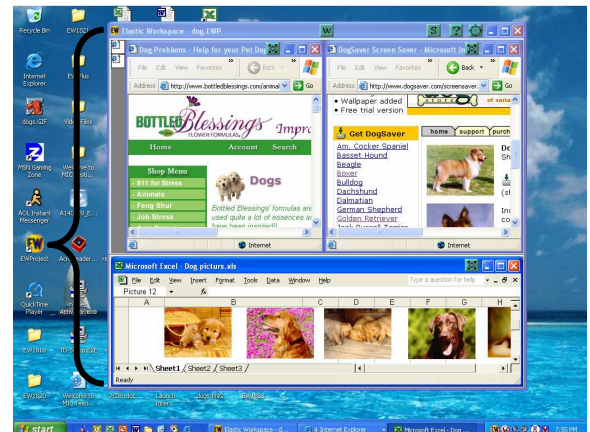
Recycle Bin
EW1821
Internet Explorer
EWPlus
dogs.GIF
Video Files
MSN Gaming Zone
Welcome to MIDIsoft...
AOL Instant Messenger
A1409...
EWProject
Acrobat Reader...
QuickTime Player
Attendance
EW1816
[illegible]
EW1820
Welcome to MIDIsoft...

Elastic Workspace - dog.EWP

Dog Problems - Help for your Pet Dog
File Edit View Favorites
Back
Address http://www.bottledblessings.com/animal
Go
BOTTLED Blessings FLOWER FORMULAS
Impr
Home Account Search
Shop Menu
- 911 for Stress
- Animals
- Feng Shui
- Job Stress
Dogs
Bottled Blessings' formulas are used quite a lot of essences are have been inspired!
Internet

DogSaver Screen Saver - Microsoft In
File Edit View Favorites
Back
Address http://www.dogsaver.com/screensaver
Go
• Wallpaper added
• Free trial version
of varie
Get DogSaver
home support purch
Am. Cocker Spaniel
Basset Hound
Beagle
Boxer
Bulldog
Dachshund
Dalmatian
German Shepherd
Golden Retriever
Jack Russell Terrier
Internet

Microsoft Excel - Dog picturs.xls
File Edit View Insert Format Tools Data Window Help
Type a question for help
Picture 12
fx
A B C D E F G H
Sheet1 Sheet2 Sheet3
Ready

start
Elastic Workspace - d...
4 Internet Explorer
Microsoft Excel - Dog ...
7:55 PM